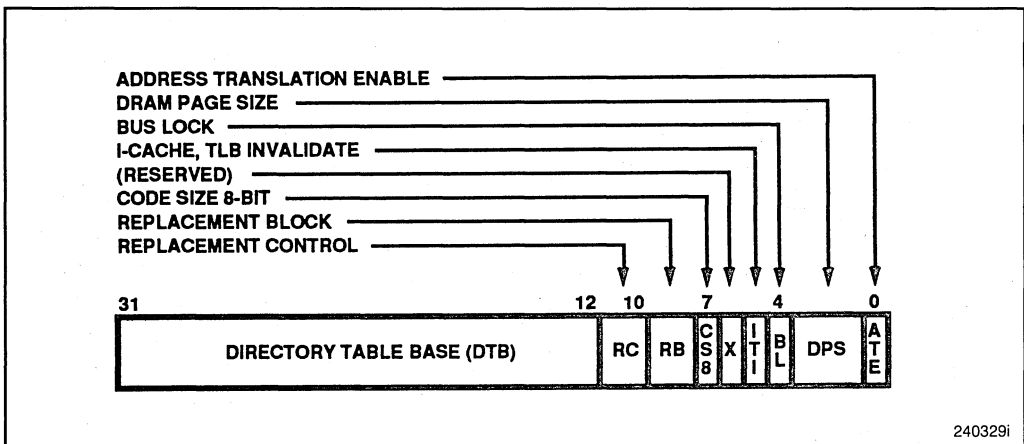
ADDRESS TRANSLATION ENABLE
DRAM PAGE SIZE
BUS LOCK
I-CACHE, TLB INVALIDATE
(RESERVED)
CODE SIZE 8-BIT
REPLACEMENT BLOCK
REPLACEMENT CONTROL

31 12 10 7 4 0

| DIRECTORY TABLE BASE (DTB) | RC | RB | CS8 | X | ITI | BL | DPS | ATE |
|---|---|---|---|---|---|---|---|---|

240329i